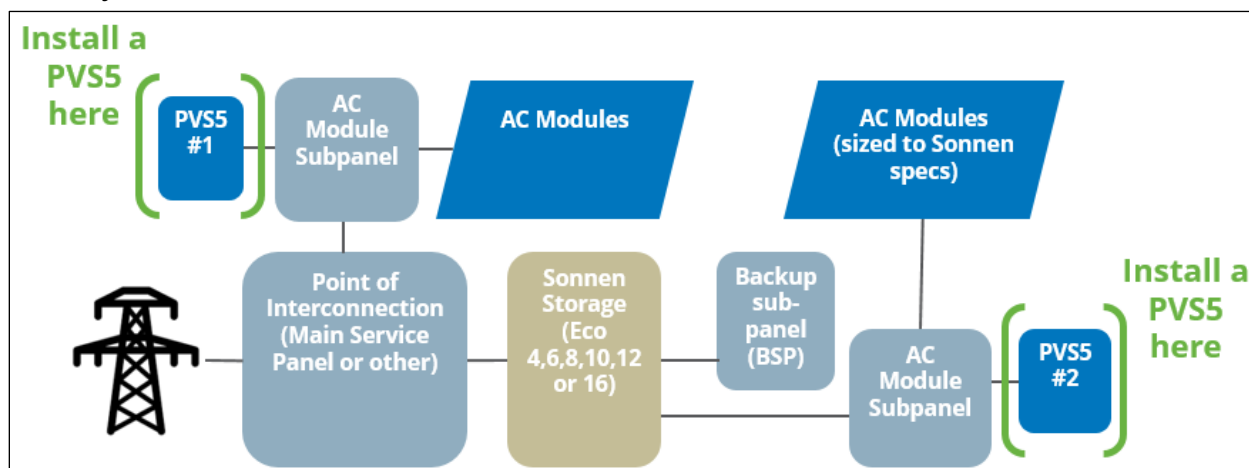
Install a PVS5 here

PVS5 #1

AC Module Subpanel

AC Modules

AC Modules (sized to Sonnen specs)

Point of Interconnection (Main Service Panel or other)

Sonnen Storage (Eco 4,6,8,10,12 or 16)

Backup sub-panel (BSP)

Install a PVS5 here

AC Module Subpanel

PVS5 #2